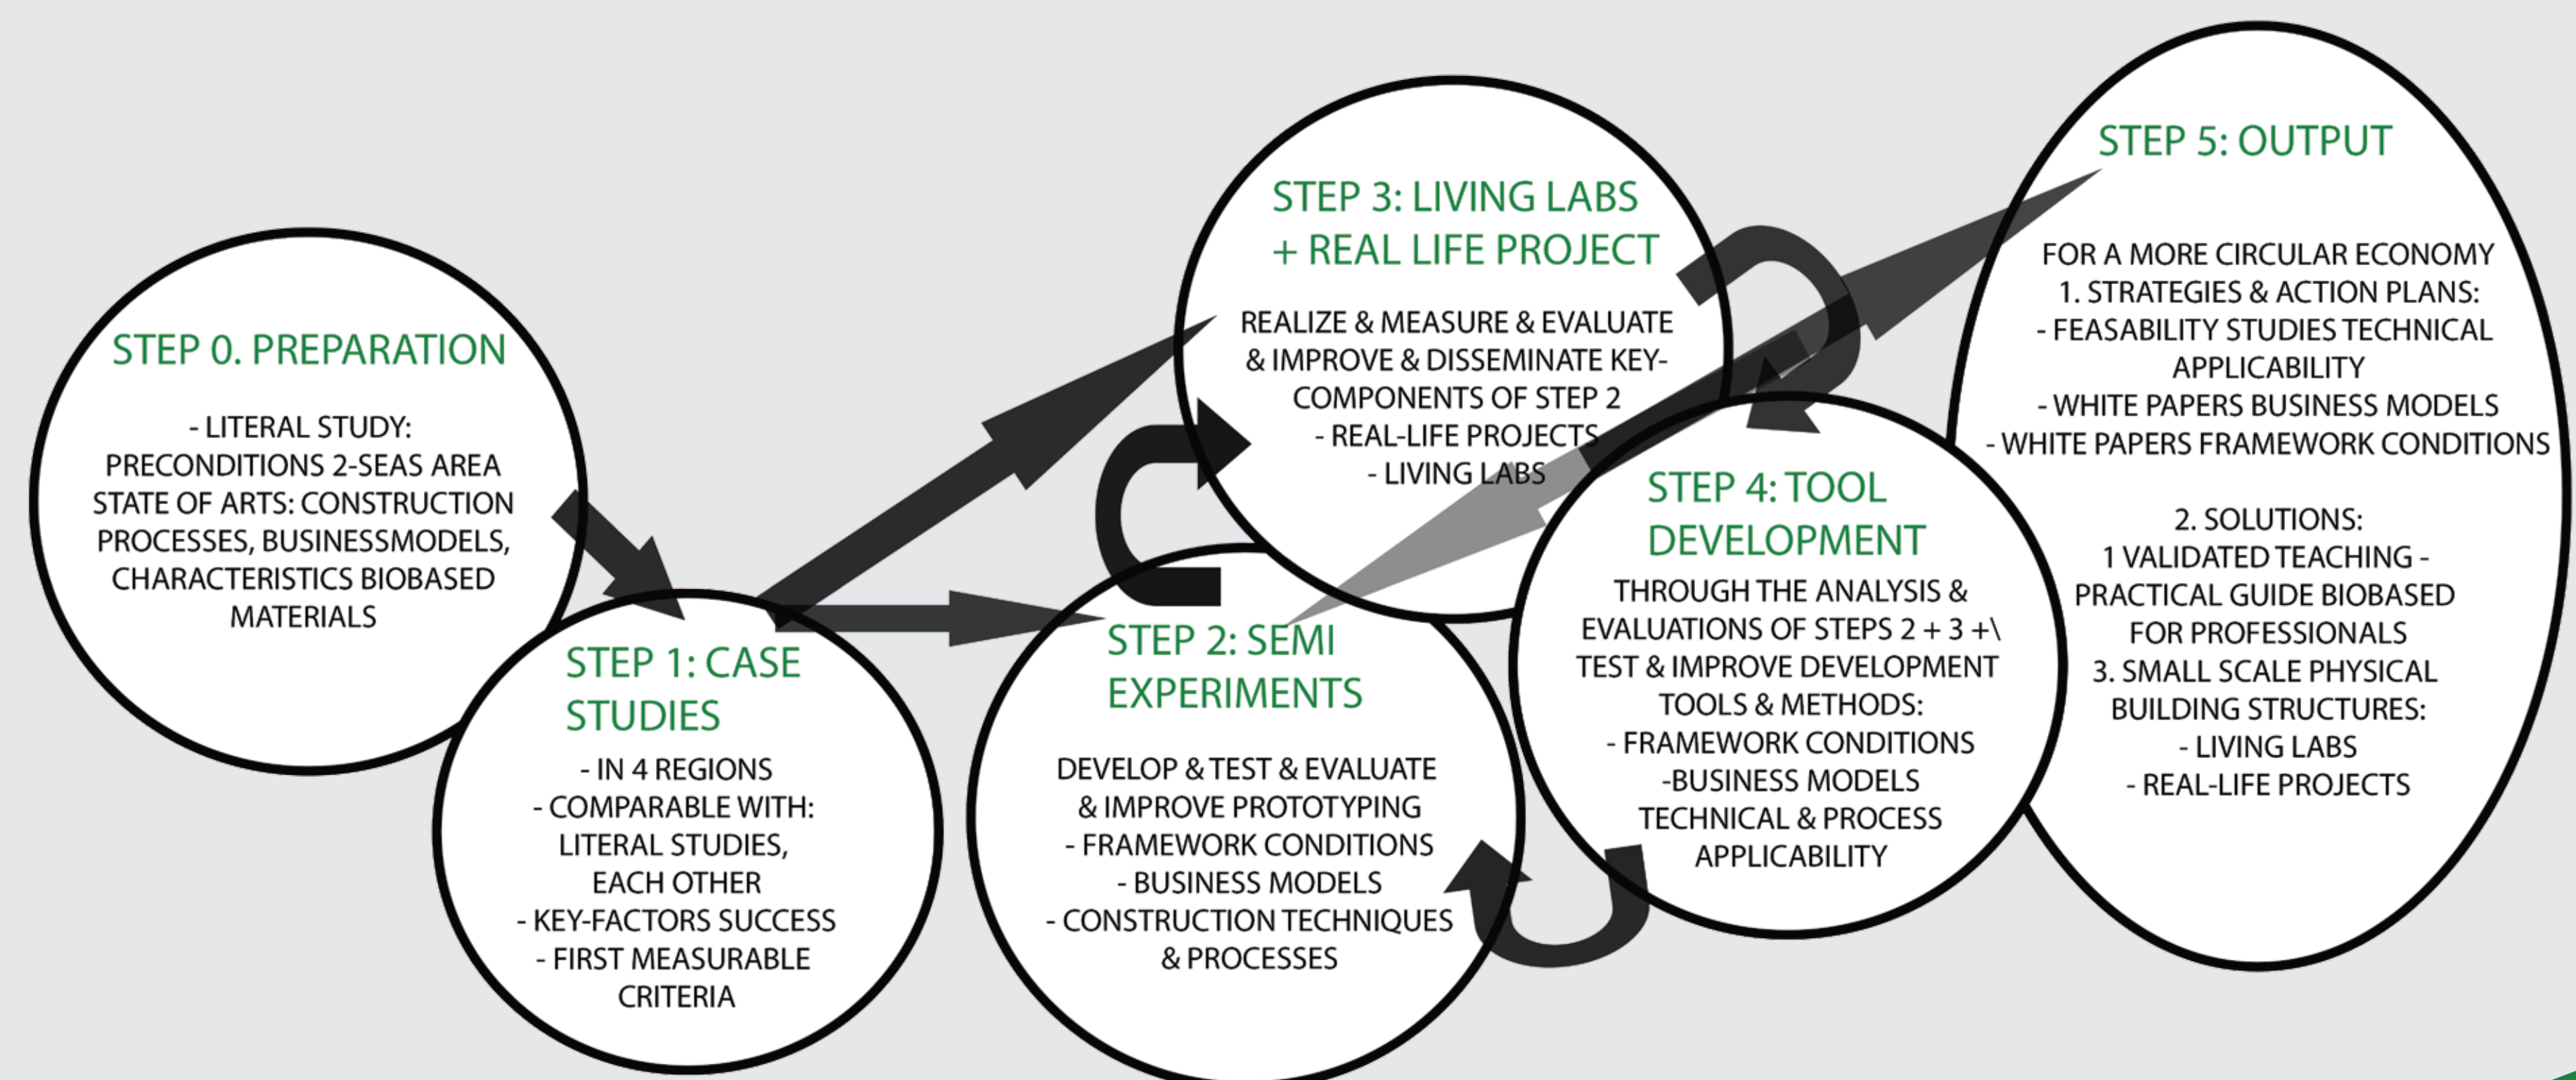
STEP 0. PREPARATION

- LITERAL STUDY: PRECONDITIONS 2-SEAS AREA STATE OF ARTS: CONSTRUCTION PROCESSES, BUSINESSMODELS, CHARACTERISTICS BIOBASED MATERIALS

STEP 1: CASE STUDIES

- IN 4 REGIONS
- COMPARABLE WITH: LITERAL STUDIES, EACH OTHER
- KEY-FACTORS SUCCESS
- FIRST MEASURABLE CRITERIA

STEP 2: SEMI EXPERIMENTS

DEVELOP & TEST & EVALUATE & IMPROVE PROTOTYPING
- FRAMEWORK CONDITIONS
- BUSINESS MODELS
- CONSTRUCTION TECHNIQUES & PROCESSES

STEP 3: LIVING LABS + REAL LIFE PROJECT

REALIZE & MEASURE & EVALUATE & IMPROVE & DISSEMINATE KEY-COMPONENTS OF STEP 2
- REAL-LIFE PROJECTS
- LIVING LABS

STEP 4: TOOL DEVELOPMENT

THROUGH THE ANALYSIS & EVALUATIONS OF STEPS 2 + 3 +\ TEST & IMPROVE DEVELOPMENT TOOLS & METHODS:
- FRAMEWORK CONDITIONS
-BUSINESS MODELS
TECHNICAL & PROCESS APPLICABILITY

STEP 5: OUTPUT

FOR A MORE CIRCULAR ECONOMY
1. STRATEGIES & ACTION PLANS:
- FEASABILITY STUDIES TECHNICAL APPLICABILITY
- WHITE PAPERS BUSINESS MODELS
- WHITE PAPERS FRAMEWORK CONDITIONS

2. SOLUTIONS:
1 VALIDATED TEACHING - PRACTICAL GUIDE BIOBASED FOR PROFESSIONALS
3. SMALL SCALE PHYSICAL BUILDING STRUCTURES:
- LIVING LABS
- REAL-LIFE PROJECTS